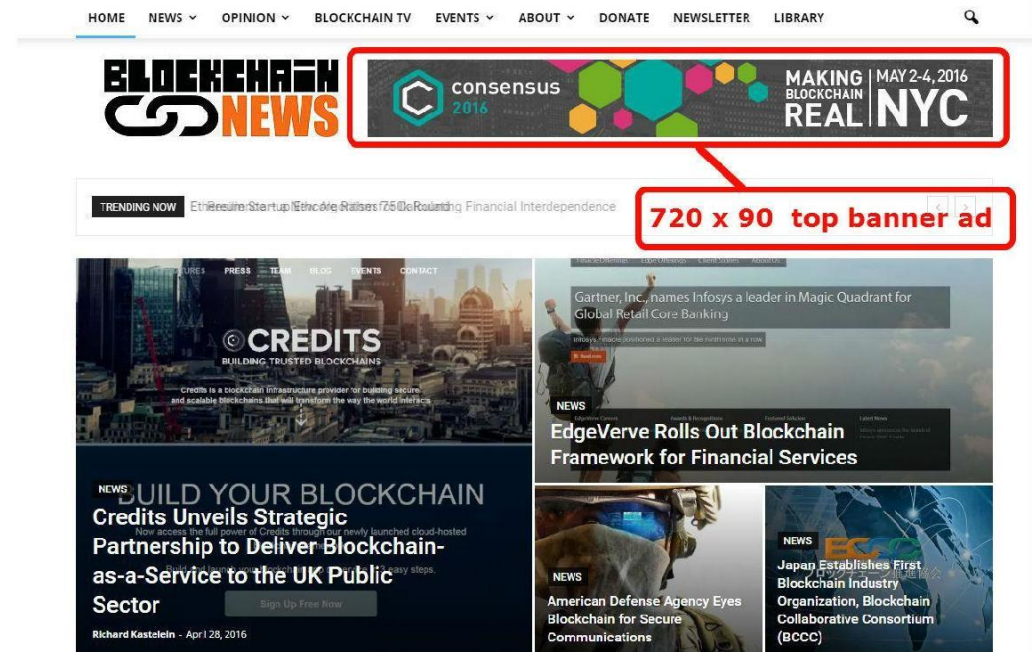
HOME NEWS OPINION BLOCKCHAIN TV EVENTS ABOUT DONATE NEWSLETTER LIBRARY

BLOCKCHAIN NEWS

consensus 2016 MAKING BLOCKCHAIN REAL MAY 2-4, 2016 NYC

TRENDING NOW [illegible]

720 x 90 top banner ad

FEATURES PRESS TEAM BLOG EVENTS CONTACT

CREDITS
BUILDING TRUSTED BLOCKCHAINS

Credits is a blockchain infrastructure provider for building secure and scalable blockchains that will transform the way the world interacts

BUILD YOUR BLOCKCHAIN
Now access the full power of Credits through our newly launched cloud-hosted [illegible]

NEWS
Credits Unveils Strategic Partnership to Deliver Blockchain-as-a-Service to the UK Public Sector

Sign Up Free Now

Richard Kastelein - Apr 28, 2016

Gartner, Inc., names Infosys a leader in Magic Quadrant for Global Retail Core Banking

NEWS
EdgeVerve Rolls Out Blockchain Framework for Financial Services

NEWS
American Defense Agency Eyes Blockchain for Secure Communications

NEWS
Japan Establishes First Blockchain Industry Organization, Blockchain Collaborative Consortium (BCCC)